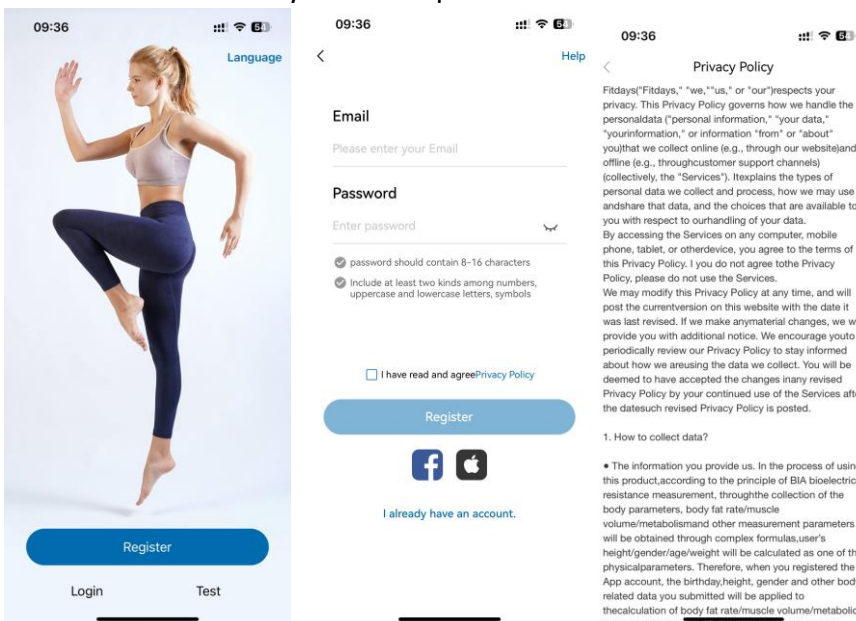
09:36

Language

Register

Login

Test

09:36

Help

Email

Please enter your Email

Password

Enter password

password should contain 8-16 characters

Include at least two kinds among numbers, uppercase and lowercase letters, symbols

I have read and agreePrivacy Policy

Register

I already have an account.

09:36

Privacy Policy

Fitdays("Fitdays," "we,""us," or "our")respects your privacy. This Privacy Policy governs how we handle the personaldata ("personal information," "your data," "yourinformation," or information "from" or "about" you)that we collect online (e.g., through our website)and offline (e.g., throughcustomer support channels) (collectively, the "Services"). Itexplains the types of personal data we collect and process, how we may use andshare that data, and the choices that are available to you with respect to ourhandling of your data.
By accessing the Services on any computer, mobile phone, tablet, or otherdevice, you agree to the terms of this Privacy Policy. I you do not agree tothe Privacy Policy, please do not use the Services.
We may modify this Privacy Policy at any time, and will post the currentversion on this website with the date it was last revised. If we make anymaterial changes, we w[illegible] provide you with additional notice. We encourage youto periodically review our Privacy Policy to stay informed about how we areusing the data we collect. You will be deemed to have accepted the changes inany revised Privacy Policy by your continued use of the Services afte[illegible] the datesuch revised Privacy Policy is posted.

1. How to collect data?

• The information you provide us. In the process of usin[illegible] this product,according to the principle of BIA bioelectric resistance measurement, throughthe collection of the body parameters, body fat rate/muscle volume/metabolismand other measurement parameters will be obtained through complex formulas,user's height/gender/age/weight will be calculated as one of th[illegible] physicalparameters. Therefore, when you registered the App account, the birthday,height, gender and other bod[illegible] related data you submitted will be applied to thecalculation of body fat rate/muscle volume/metabolic